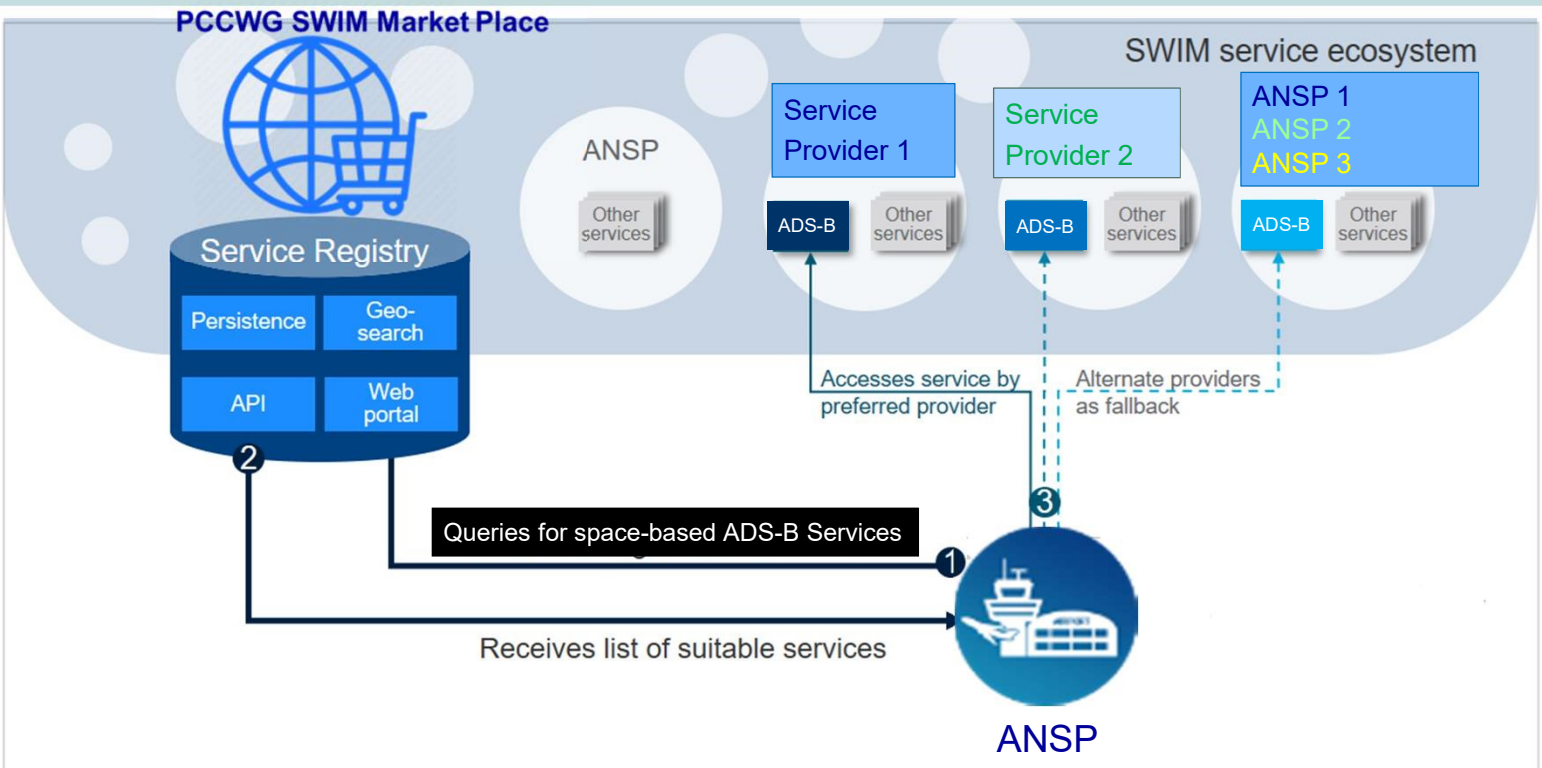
PCCWG SWIM Market Place

SWIM service ecosystem

Service Registry

Persistence

Geo-search

API

Web portal

ANSP

Other services

Service Provider 1

ADS-B

Other services

Service Provider 2

ADS-B

Other services

ANSP 1
ANSP 2
ANSP 3

ADS-B

Other services

Accesses service by preferred provider

Alternate providers as fallback

2

3

Queries for space-based ADS-B Services

1

Receives list of suitable services

ANSP